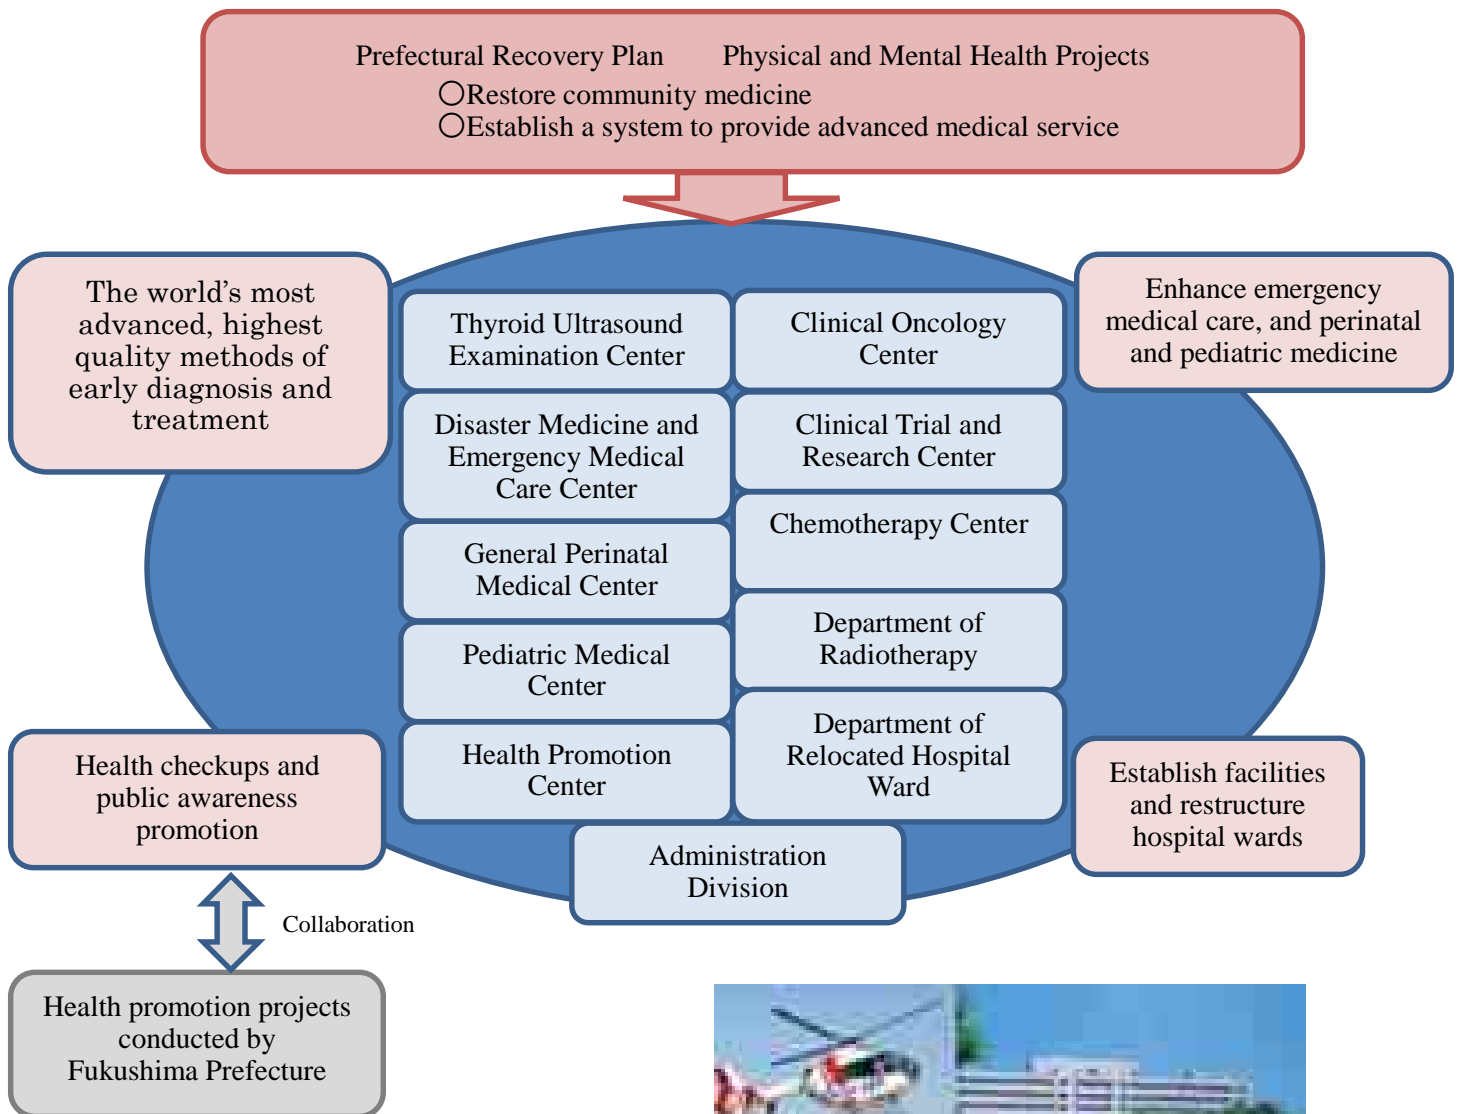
Prefectural Recovery Plan　Physical and Mental Health Projects
〇Restore community medicine
〇Establish a system to provide advanced medical service

The world's most advanced, highest quality methods of early diagnosis and treatment

Thyroid Ultrasound Examination Center

Clinical Oncology Center

Enhance emergency medical care, and perinatal and pediatric medicine

Disaster Medicine and Emergency Medical Care Center

Clinical Trial and Research Center

Chemotherapy Center

General Perinatal Medical Center

Department of Radiotherapy

Pediatric Medical Center

Department of Relocated Hospital Ward

Health Promotion Center

Health checkups and public awareness promotion

Establish facilities and restructure hospital wards

Administration Division

Collaboration

Health promotion projects conducted by Fukushima Prefecture